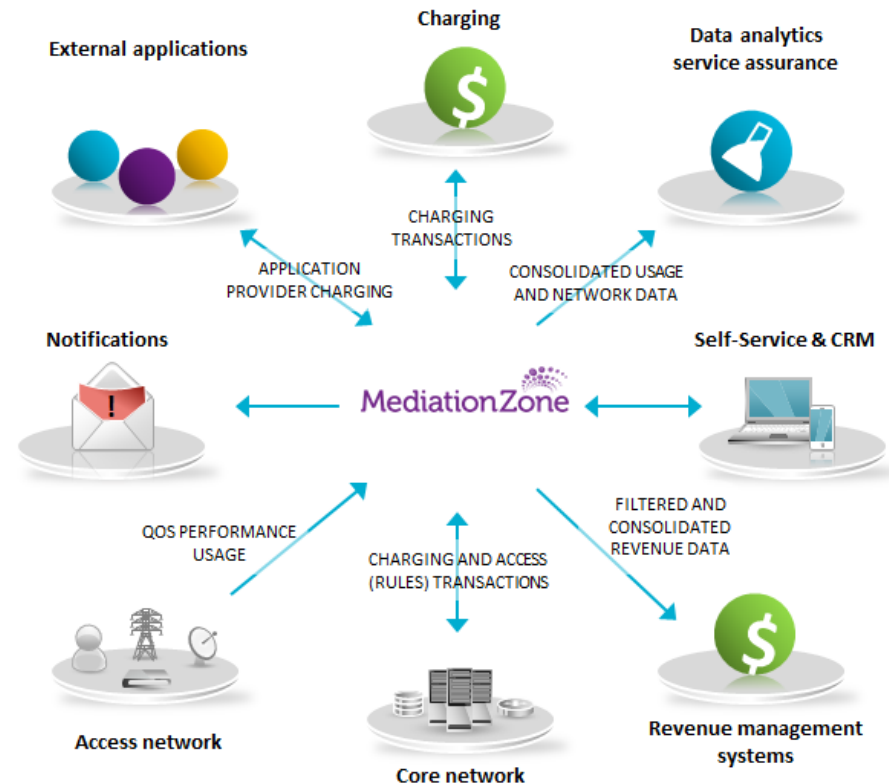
Charging

External applications

Data analytics service assurance

CHARGING TRANSACTIONS

APPLICATION PROVIDER CHARGING

CONSOLIDATED USAGE AND NETWORK DATA

Notifications

Self-Service & CRM

MediationZone

FILTERED AND CONSOLIDATED REVENUE DATA

QOS PERFORMANCE USAGE

CHARGING AND ACCESS (RULES) TRANSACTIONS

Access network

Revenue management systems

Core network